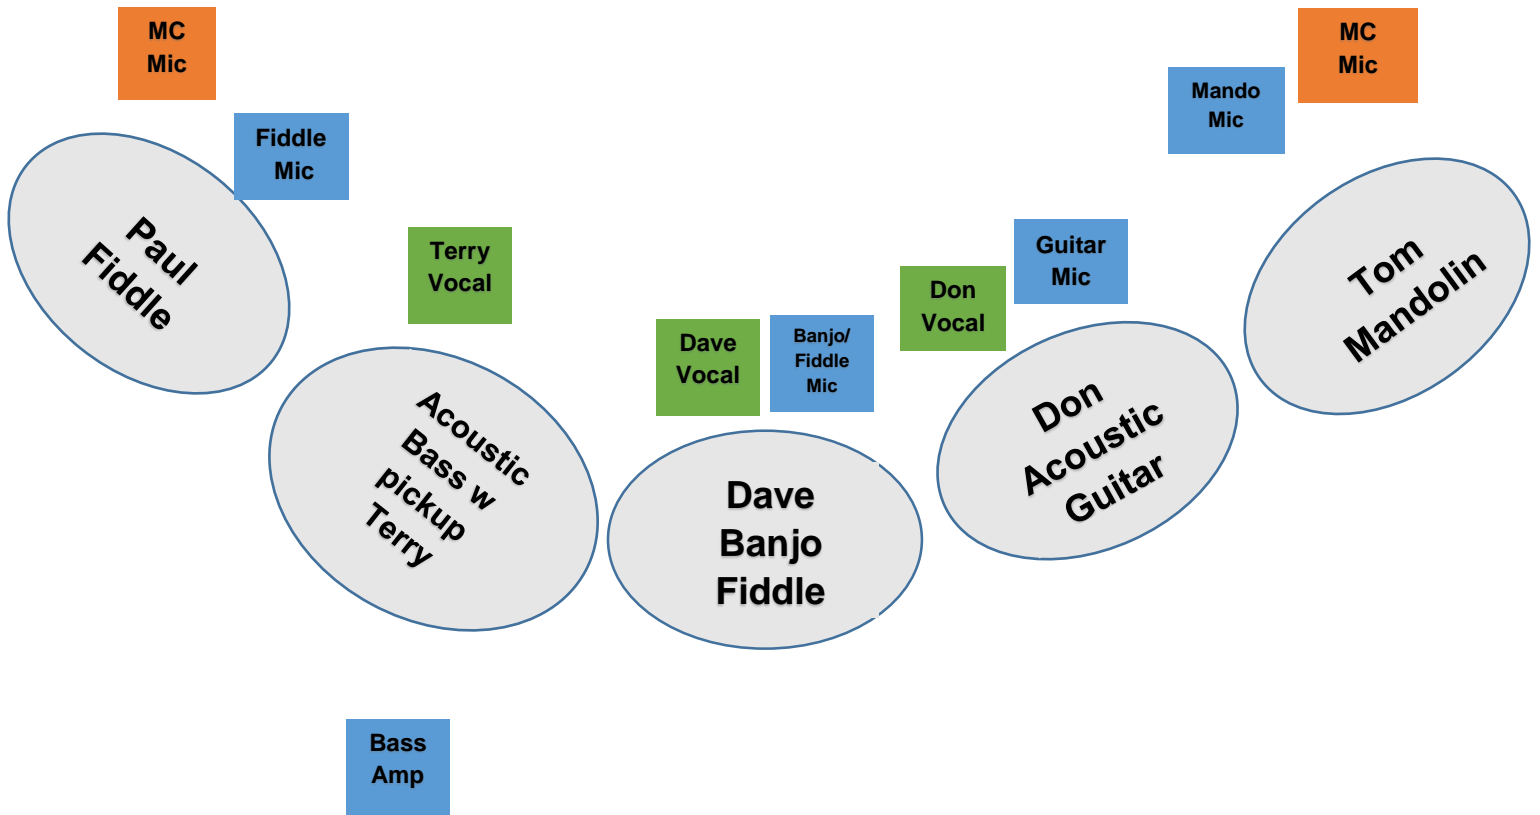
MC Mic

Fiddle Mic

Paul Fiddle

Terry Vocal

Acoustic Bass w pickup Terry

Bass Amp

Dave Vocal

Banjo/ Fiddle Mic

Dave Banjo Fiddle

Don Vocal

Guitar Mic

Don Acoustic Guitar

Mando Mic

MC Mic

Tom Mandolin